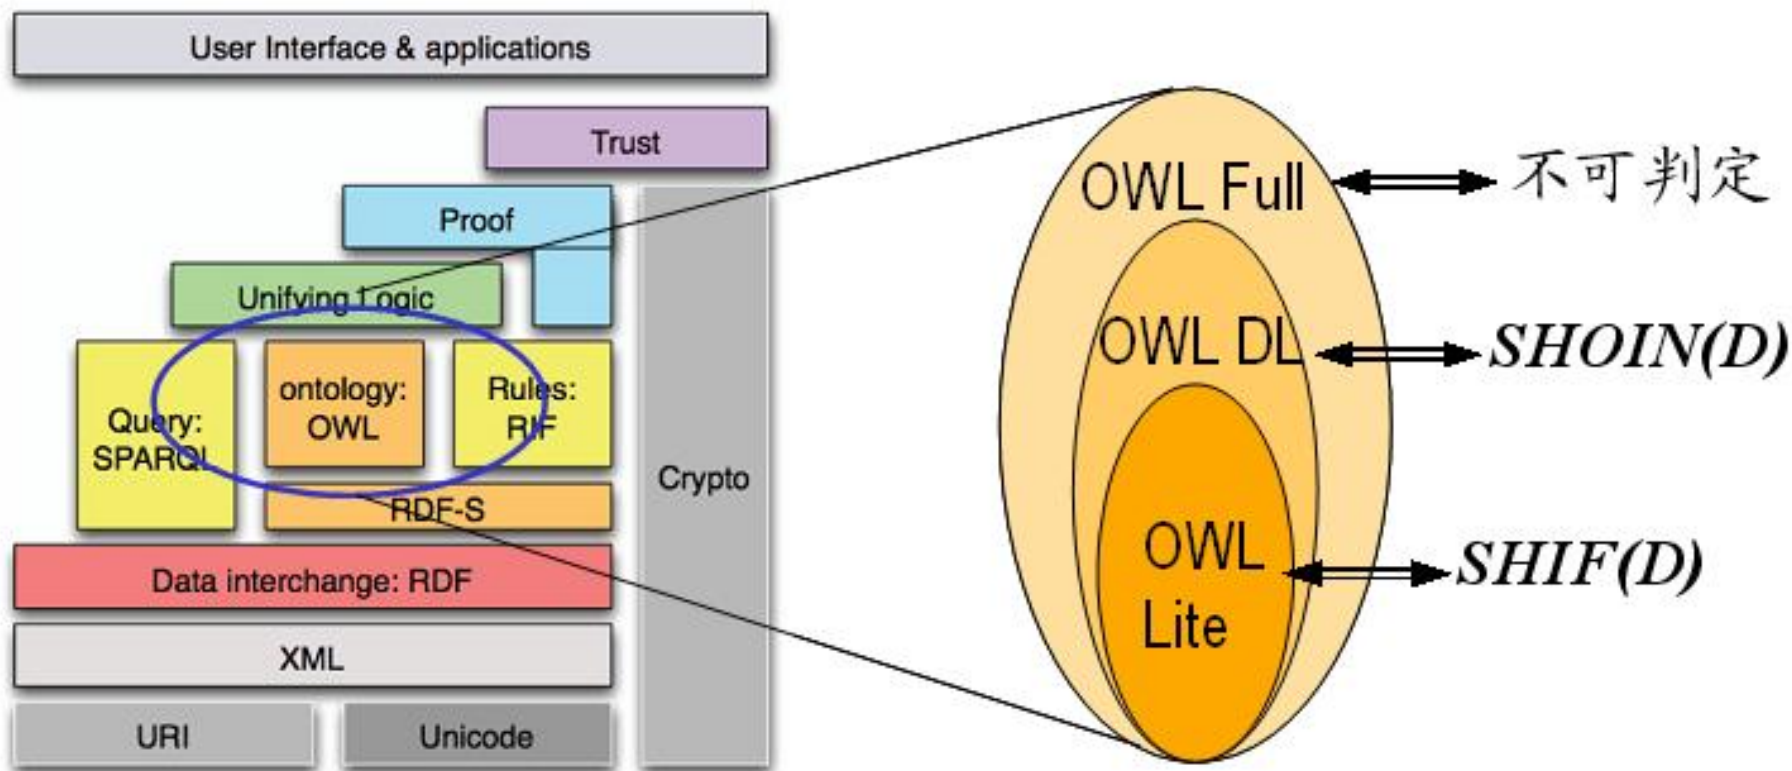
User Interface & applications

Trust

Proof

Unifying Logic

Query: SPARQL

ontology: OWL

Rules: RIF

Crypto

RDF-S

Data interchange: RDF

XML

URI

Unicode

OWL Full

不可判定

OWL DL

SHOIN(D)

OWL Lite

SHIF(D)